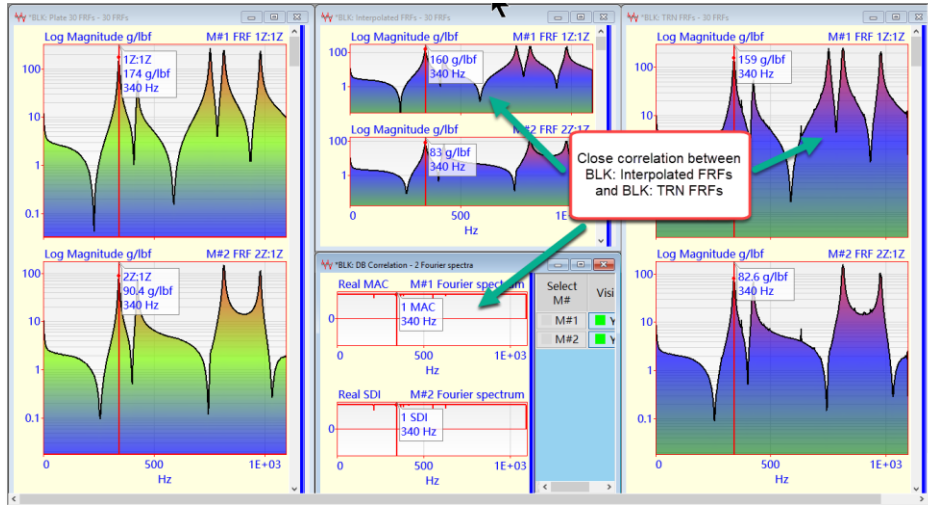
*BLK: Plate 30 FRFs - 30 FRFs

Log Magnitude g/lbf M#1 FRF 1Z:1Z

1Z:1Z
174 g/lbf
340 Hz

100
10
1
0.1

Log Magnitude g/lbf M#2 FRF 2Z:1Z

2Z:1Z
90.4 g/lbf
340 Hz

100
10
1
0.1

0 500 1E+03
Hz

*BLK: Interpolated FRFs - 30 FRFs

Log Magnitude g/lbf M#1 FRF 1Z:1Z

160 g/lbf
340 Hz

100
1

Log Magnitude g/lbf M#2 FRF 2Z:1Z

83 g/lbf
340 Hz

100
1

0 500 1E+03
Hz

*BLK: DB Correlation - 2 Fourier spectra

Real MAC M#1 Fourier spectrum

1 MAC
340 Hz

0

0 500 1E+03
Hz

Real SDI M#2 Fourier spectrum

1 SDI
340 Hz

0

0 500 1E+03
Hz

Select M# | Visi
M#1 | Y
M#2 | Y

*BLK: TRN FRFs - 30 FRFs

Log Magnitude g/lbf M#1 FRF 1Z:1Z

159 g/lbf
340 Hz

100
10

Log Magnitude g/lbf M#2 FRF 2Z:1Z

82.6 g/lbf
340 Hz

100
10
1
0.1

0 500 1E+03
Hz

Close correlation between BLK: Interpolated FRFs and BLK: TRN FRFs